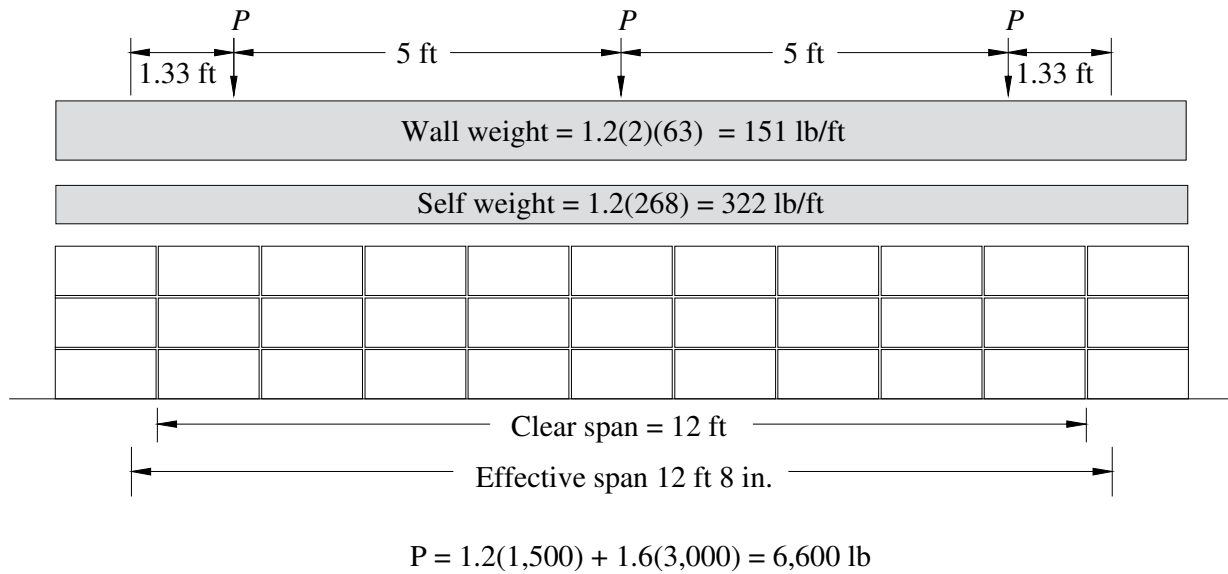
$P$ $P$ $P$

1.33 ft 5 ft 5 ft 1.33 ft

Wall weight = 1.2(2)(63) = 151 lb/ft

Self weight = 1.2(268) = 322 lb/ft

Clear span = 12 ft

Effective span 12 ft 8 in.

P = 1.2(1,500) + 1.6(3,000) = 6,600 lb